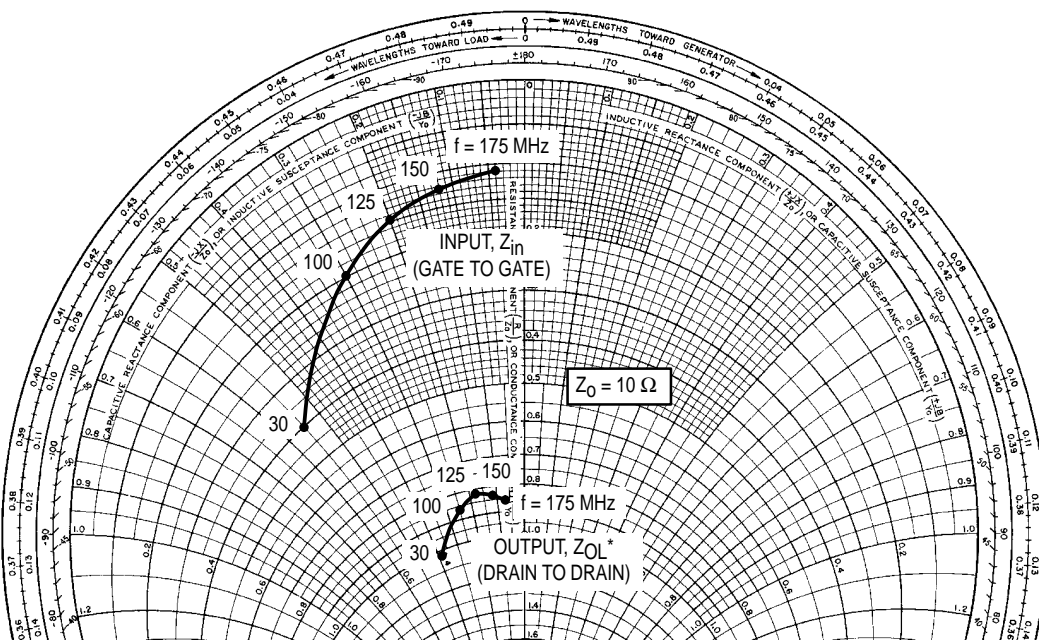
0.49
0
WAVELENGTHS TOWARD GENERATOR
0.49
0.48
0.48
0.47
WAVELENGTHS TOWARD LOAD
0.47
±180
-170
170
-160
160
0.46
0.04
0.04
0.46
0.45
0.05
0.05
0.45
0.44
0.06
0.06
0.44
0.43
0.07
0.07
0.43
0.42
0.08
0.08
0.42
0.41
0.09
0.09
0.41
0.40
0.10
0.10
0.40
0.39
0.11
0.11
0.39
0.38
0.12
0.12
0.38
0.37
0.13
0.13
0.37
0.36
0.14
0.14
0.36
CAPACITIVE REACTANCE COMPONENT $\left(\frac{-jX}{Z_0}\right)$, OR INDUCTIVE SUSCEPTANCE COMPONENT $\left(\frac{-jB}{Y_0}\right)$
INDUCTIVE REACTANCE COMPONENT $\left(\frac{+jX}{Z_0}\right)$, OR CAPACITIVE SUSCEPTANCE COMPONENT $\left(\frac{+jB}{Y_0}\right)$
RESISTANCE COMPONENT $\left(\frac{R}{Z_0}\right)$, OR CONDUCTANCE COMPONENT $\left(\frac{G}{Y_0}\right)$
f = 175 MHz
150
125
100
30
INPUT, $Z_{in}$
(GATE TO GATE)
$Z_0 = 10\ \Omega$
125 - 150
100
f = 175 MHz
30
OUTPUT, $Z_{OL}^*$
(DRAIN TO DRAIN)
0.2
0.3
0.4
0.5
0.6
0.7
0.8
0.9
1.0
1.2
1.4
1.6